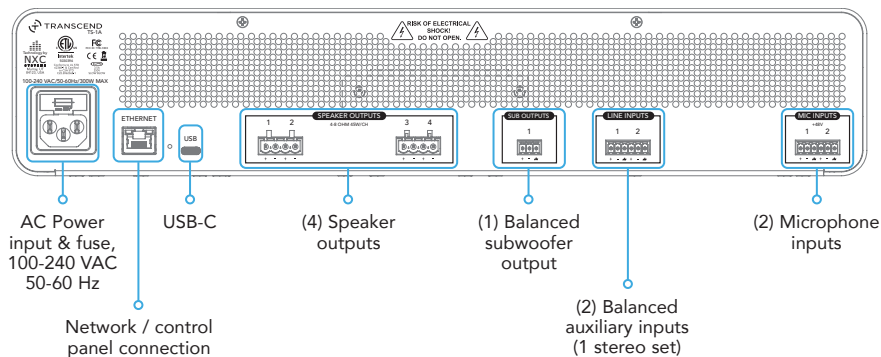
TRANSCEND
TS-1A

NXC

100-240 VAC/50-60Hz/300W MAX

RISK OF ELECTRICAL SHOCK! DO NOT OPEN.

ETHERNET

USB

SPEAKER OUTPUTS
4-8 OHM 45W/CH
1 2 3 4

SUB OUTPUTS
1

LINE INPUTS
1 2

MIC INPUTS
+48V
1 2

AC Power input & fuse, 100-240 VAC 50-60 Hz

USB-C

(4) Speaker outputs

(1) Balanced subwoofer output

(2) Microphone inputs

Network / control panel connection

(2) Balanced auxiliary inputs (1 stereo set)